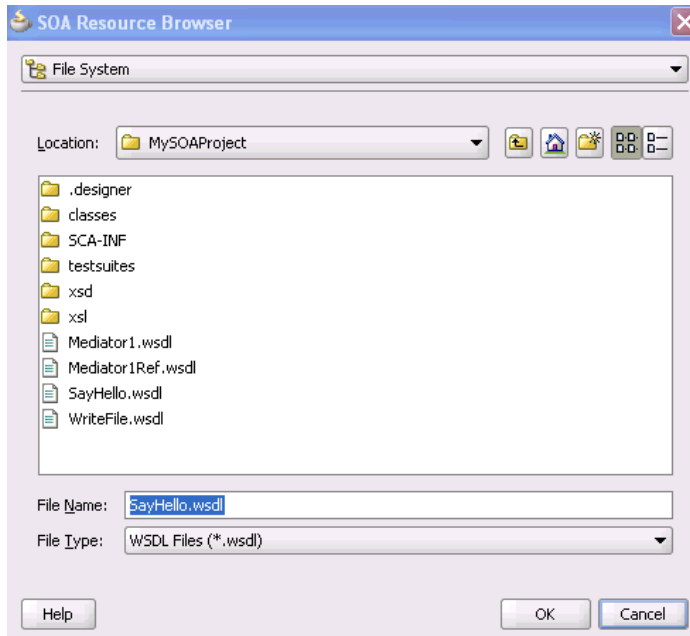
SOA Resource Browser

File System

Location: MySOAProject

.designer
classes
SCA-INF
testsuites
xsd
xsl
Mediator1.wsdl
Mediator1Ref.wsdl
SayHello.wsdl
WriteFile.wsdl

File Name: SayHello.wsdl

File Type: WSDL Files (*.wsdl)

Help

OK

Cancel